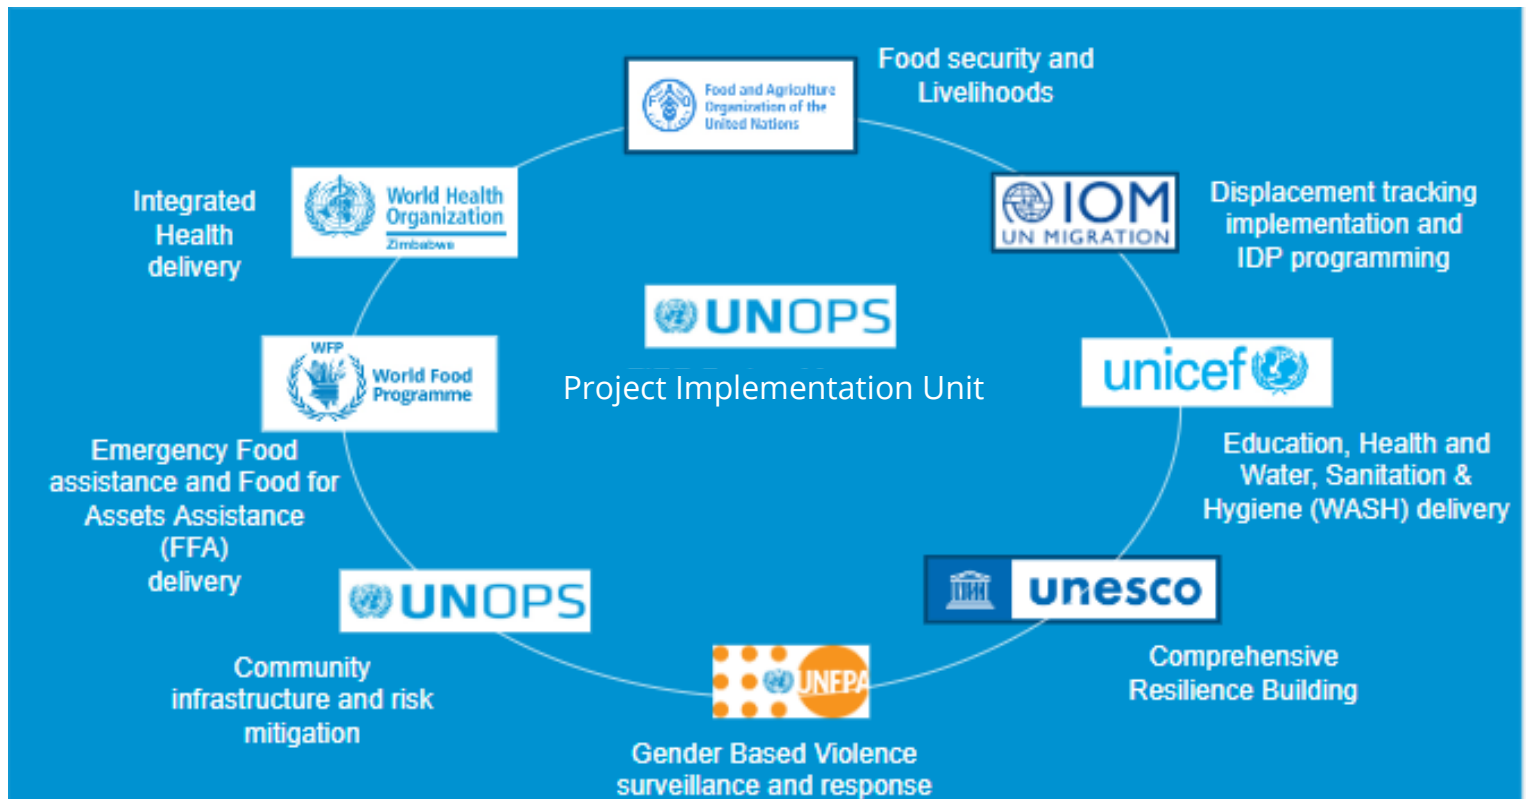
Food and Agriculture Organization of the United Nations

Food security and Livelihoods

IOM UN MIGRATION

Displacement tracking implementation and IDP programming

World Health Organization Zimbabwe

Integrated Health delivery

UNOPS

Project Implementation Unit

unicef

Education, Health and Water, Sanitation & Hygiene (WASH) delivery

WFP World Food Programme

Emergency Food assistance and Food for Assets Assistance (FFA) delivery

UNOPS

Community infrastructure and risk mitigation

unesco

Comprehensive Resilience Building

UNFPA

Gender Based Violence surveillance and response